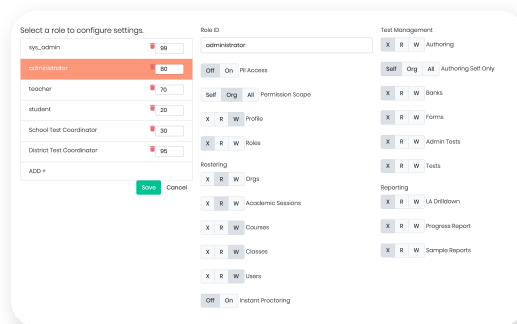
Select a role to configure settings.

| | |
|---|---|
| sys_admin | 99 |
| administrator | 80 |
| teacher | 70 |
| student | 20 |
| School Test Coordinator | 30 |
| District Test Coordinator | 95 |
| ADD + | |

Save Cancel

Role ID
administrator

Off On PII Access

Self Org All Permission Scope

X R W Profile

X R W Roles

Rostering

X R W Orgs

X R W Academic Sessions

X R W Courses

X R W Classes

X R W Users

Off On Instant Proctoring

Test Management

X R W Authoring

Self Org All Authoring Self Only

X R W Banks

X R W Forms

X R W Admin Tests

X R W Tests

Reporting

X R W LA Drilldown

X R W Progress Report

X R W Sample Reports